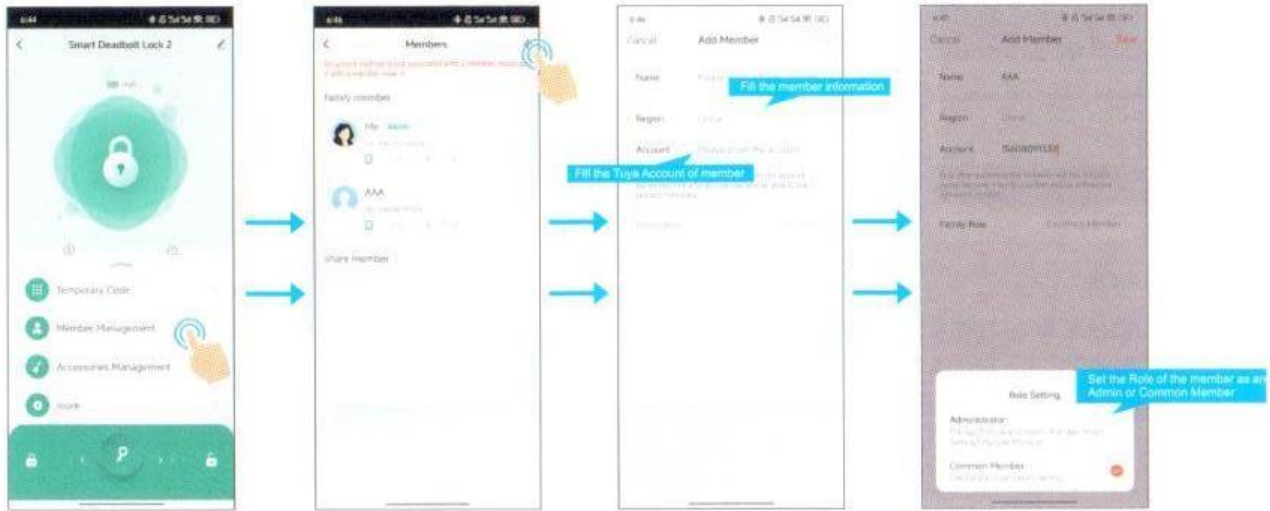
Smart Deadbolt Lock 2

Temporary Code

Member Management

Accessories Management

more

Members

family member

Me

AAA

share member

Cancel

Add Member

Name

Fill the member information

Region

China

Account

Fill the Tuya Account of member

Cancel

Add Member

Save

Name

AAA

Region

China

Account

Family Role

Common Member

Set the Role of the member as an Admin or Common Member

Role Setting

Administrator

Common Member